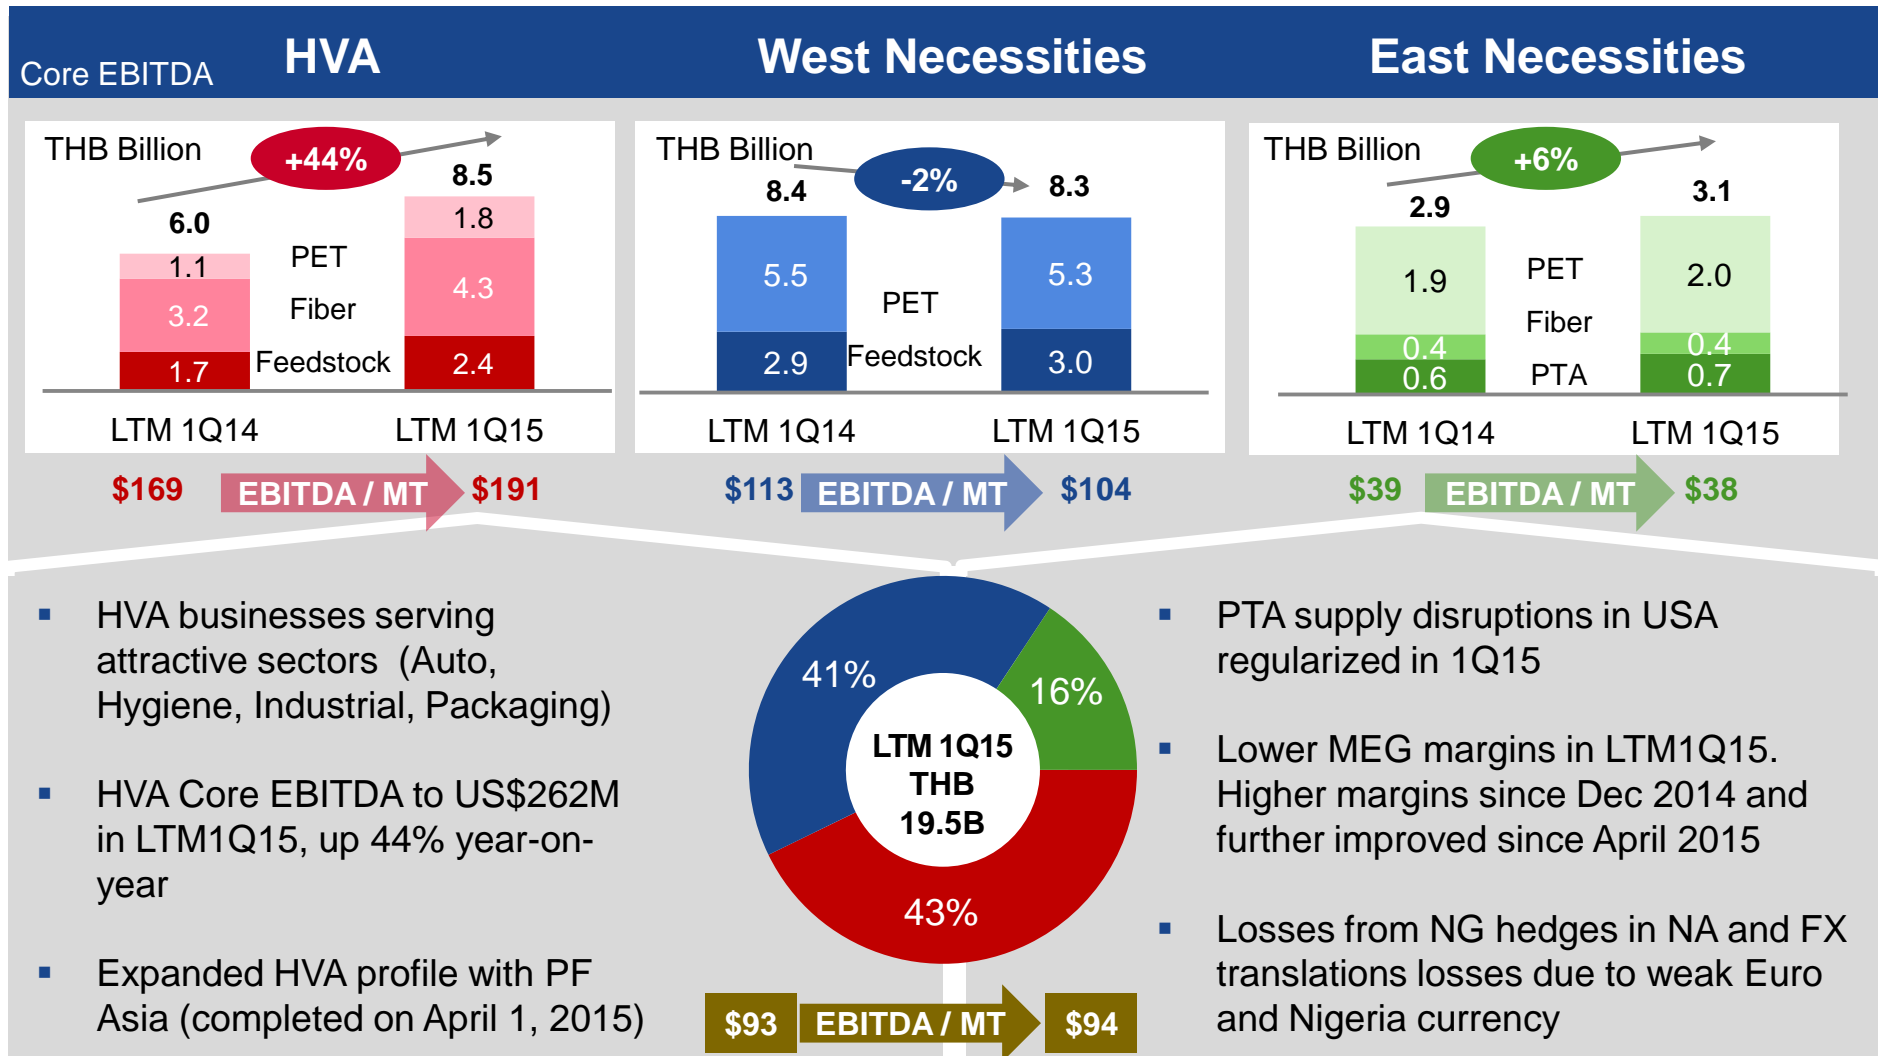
Core EBITDA HVA West Necessities East Necessities

THB Billion

+44%

6.0

8.5

1.1

3.2

1.7

1.8

4.3

2.4

PET

Fiber

Feedstock

LTM 1Q14 LTM 1Q15

$169 EBITDA / MT $191

THB Billion

-2%

8.4

8.3

5.5

2.9

5.3

3.0

PET

Feedstock

LTM 1Q14 LTM 1Q15

$113 EBITDA / MT $104

THB Billion

+6%

2.9

3.1

1.9

0.4

0.6

2.0

0.4

0.7

PET

Fiber

PTA

LTM 1Q14 LTM 1Q15

$39 EBITDA / MT $38

▪ HVA businesses serving attractive sectors (Auto, Hygiene, Industrial, Packaging)

▪ HVA Core EBITDA to US$262M in LTM1Q15, up 44% year-on-year

▪ Expanded HVA profile with PF Asia (completed on April 1, 2015)

41%

16%

43%

LTM 1Q15
THB
19.5B

$93 EBITDA / MT $94

▪ PTA supply disruptions in USA regularized in 1Q15

▪ Lower MEG margins in LTM1Q15. Higher margins since Dec 2014 and further improved since April 2015

▪ Losses from NG hedges in NA and FX translations losses due to weak Euro and Nigeria currency